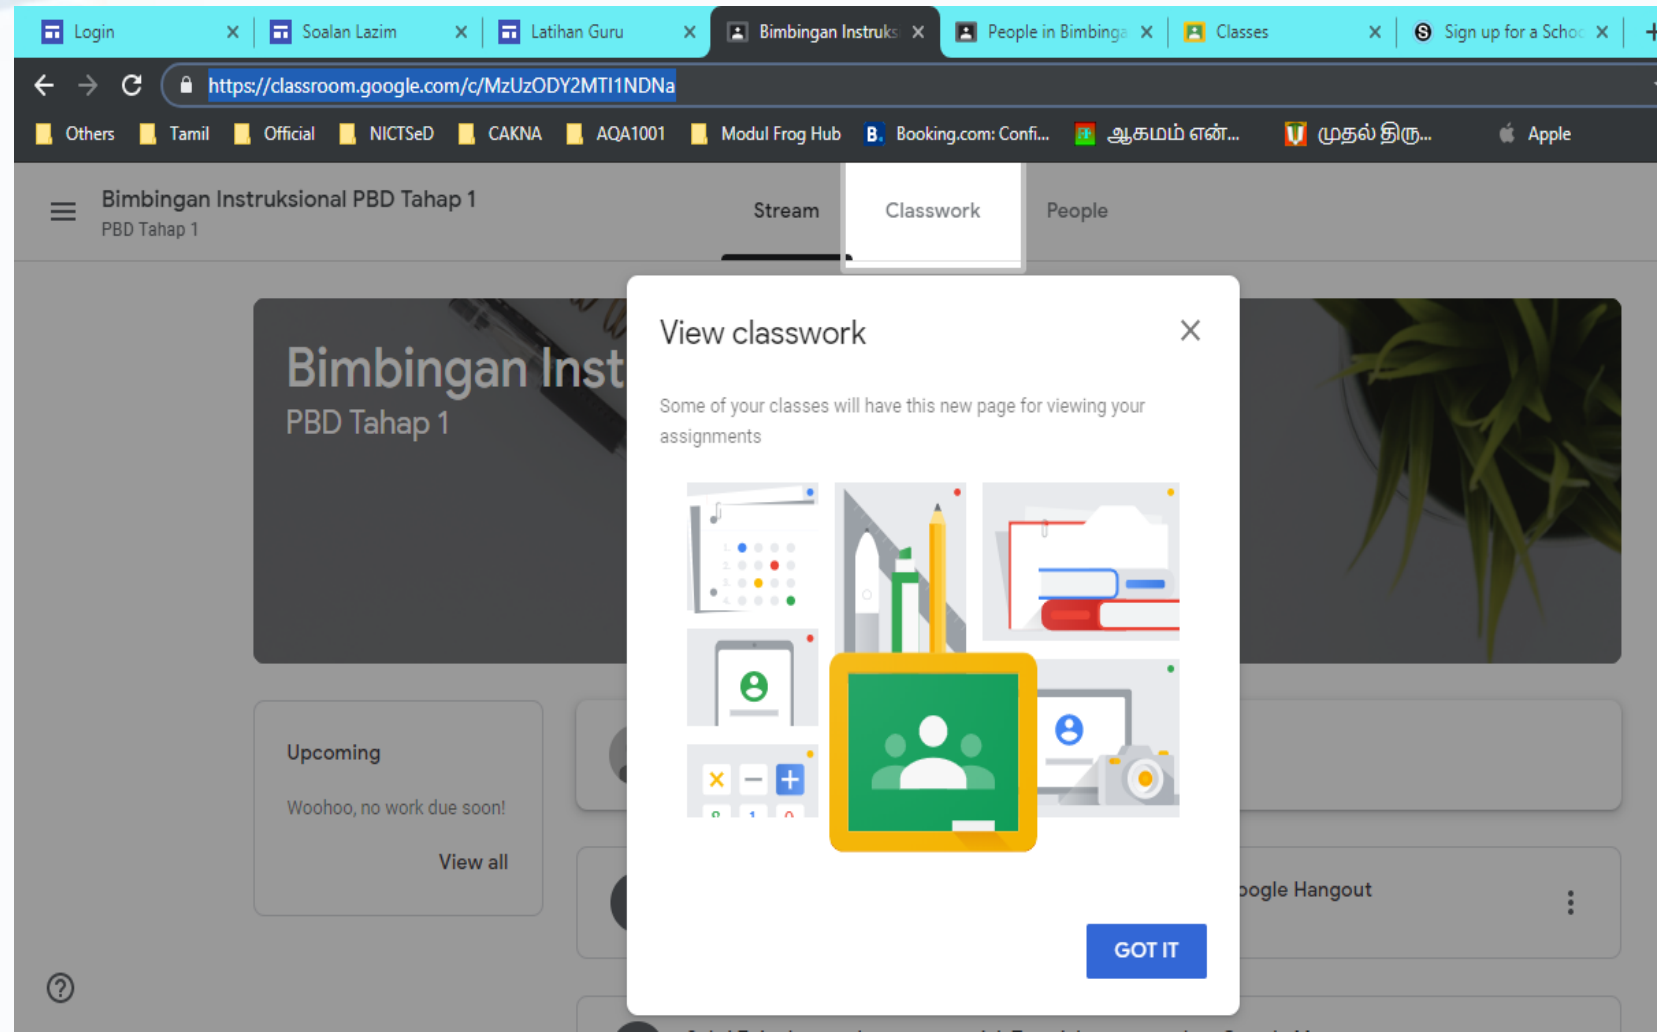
Login
Soalan Lazim
Latihan Guru
Bimbingan Instruks
People in Bimbinga
Classes
Sign up for a Schoo

https://classroom.google.com/c/MzUzODY2MTI1NDNa

Others | Tamil | Official | NICTSeD | CAKNA | AQA1001 | Modul Frog Hub | Booking.com: Confi... | ஆகமம் என்... | முதல் திரு... | Apple

Bimbingan Instruksional PBD Tahap 1
PBD Tahap 1

Stream
Classwork
People

Bimbingan Inst
PBD Tahap 1

Upcoming
Woohoo, no work due soon!
View all

oogle Hangout

View classwork

Some of your classes will have this new page for viewing your assignments

GOT IT